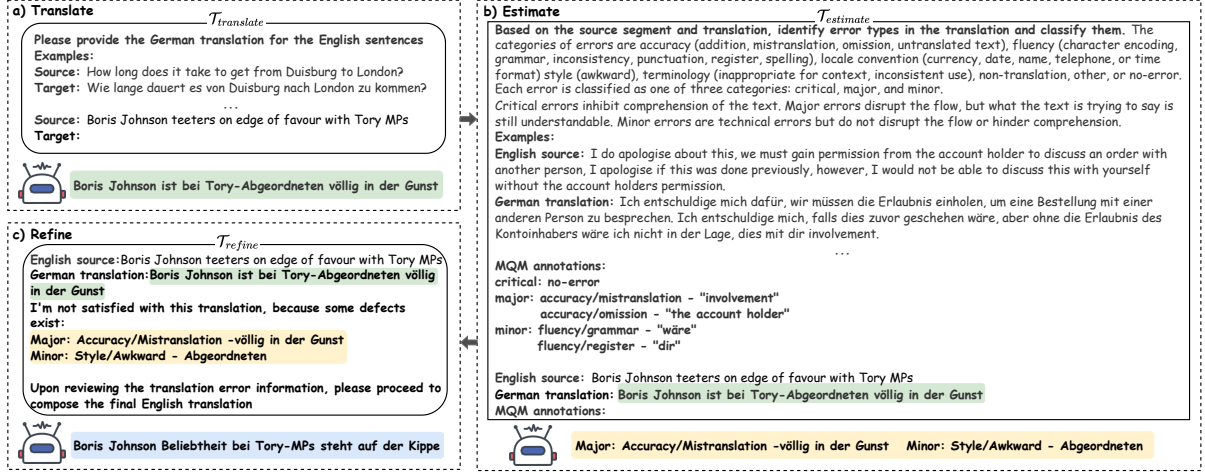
a) Translate

$\mathcal{T}_{translate}$

Please provide the German translation for the English sentences
Examples:
Source: How long does it take to get from Duisburg to London?
Target: Wie lange dauert es von Duisburg nach London zu kommen?
...
Source: Boris Johnson teeters on edge of favour with Tory MPs
Target:

Boris Johnson ist bei Tory-Abgeordneten völlig in der Gunst

b) Estimate

$\mathcal{T}_{estimate}$

Based on the source segment and translation, identify error types in the translation and classify them. The categories of errors are accuracy (addition, mistranslation, omission, untranslated text), fluency (character encoding, grammar, inconsistency, punctuation, register, spelling), locale convention (currency, date, name, telephone, or time format) style (awkward), terminology (inappropriate for context, inconsistent use), non-translation, other, or no-error.
Each error is classified as one of three categories: critical, major, and minor.
Critical errors inhibit comprehension of the text. Major errors disrupt the flow, but what the text is trying to say is still understandable. Minor errors are technical errors but do not disrupt the flow or hinder comprehension.
Examples:
English source: I do apologise about this, we must gain permission from the account holder to discuss an order with another person, I apologise if this was done previously, however, I would not be able to discuss this with yourself without the account holders permission.
German translation: Ich entschuldige mich dafür, wir müssen die Erlaubnis einholen, um eine Bestellung mit einer anderen Person zu besprechen. Ich entschuldige mich, falls dies zuvor geschehen wäre, aber ohne die Erlaubnis des Kontoinhabers wäre ich nicht in der Lage, dies mit dir involvement.
...
MQM annotations:
critical: no-error
major: accuracy/mistranslation - "involvement"
accuracy/omission - "the account holder"
minor: fluency/grammar - "wäre"
fluency/register - "dir"

English source: Boris Johnson teeters on edge of favour with Tory MPs
German translation: Boris Johnson ist bei Tory-Abgeordneten völlig in der Gunst
MQM annotations:

Major: Accuracy/Mistranslation -völlig in der Gunst Minor: Style/Awkward - Abgeordneten

c) Refine

$\mathcal{T}_{refine}$

English source:Boris Johnson teeters on edge of favour with Tory MPs
German translation:Boris Johnson ist bei Tory-Abgeordneten völlig in der Gunst
I'm not satisfied with this translation, because some defects exist:
Major: Accuracy/Mistranslation -völlig in der Gunst
Minor: Style/Awkward - Abgeordneten

Upon reviewing the translation error information, please proceed to compose the final English translation

Boris Johnson Beliebtheit bei Tory-MPs steht auf der Kippe